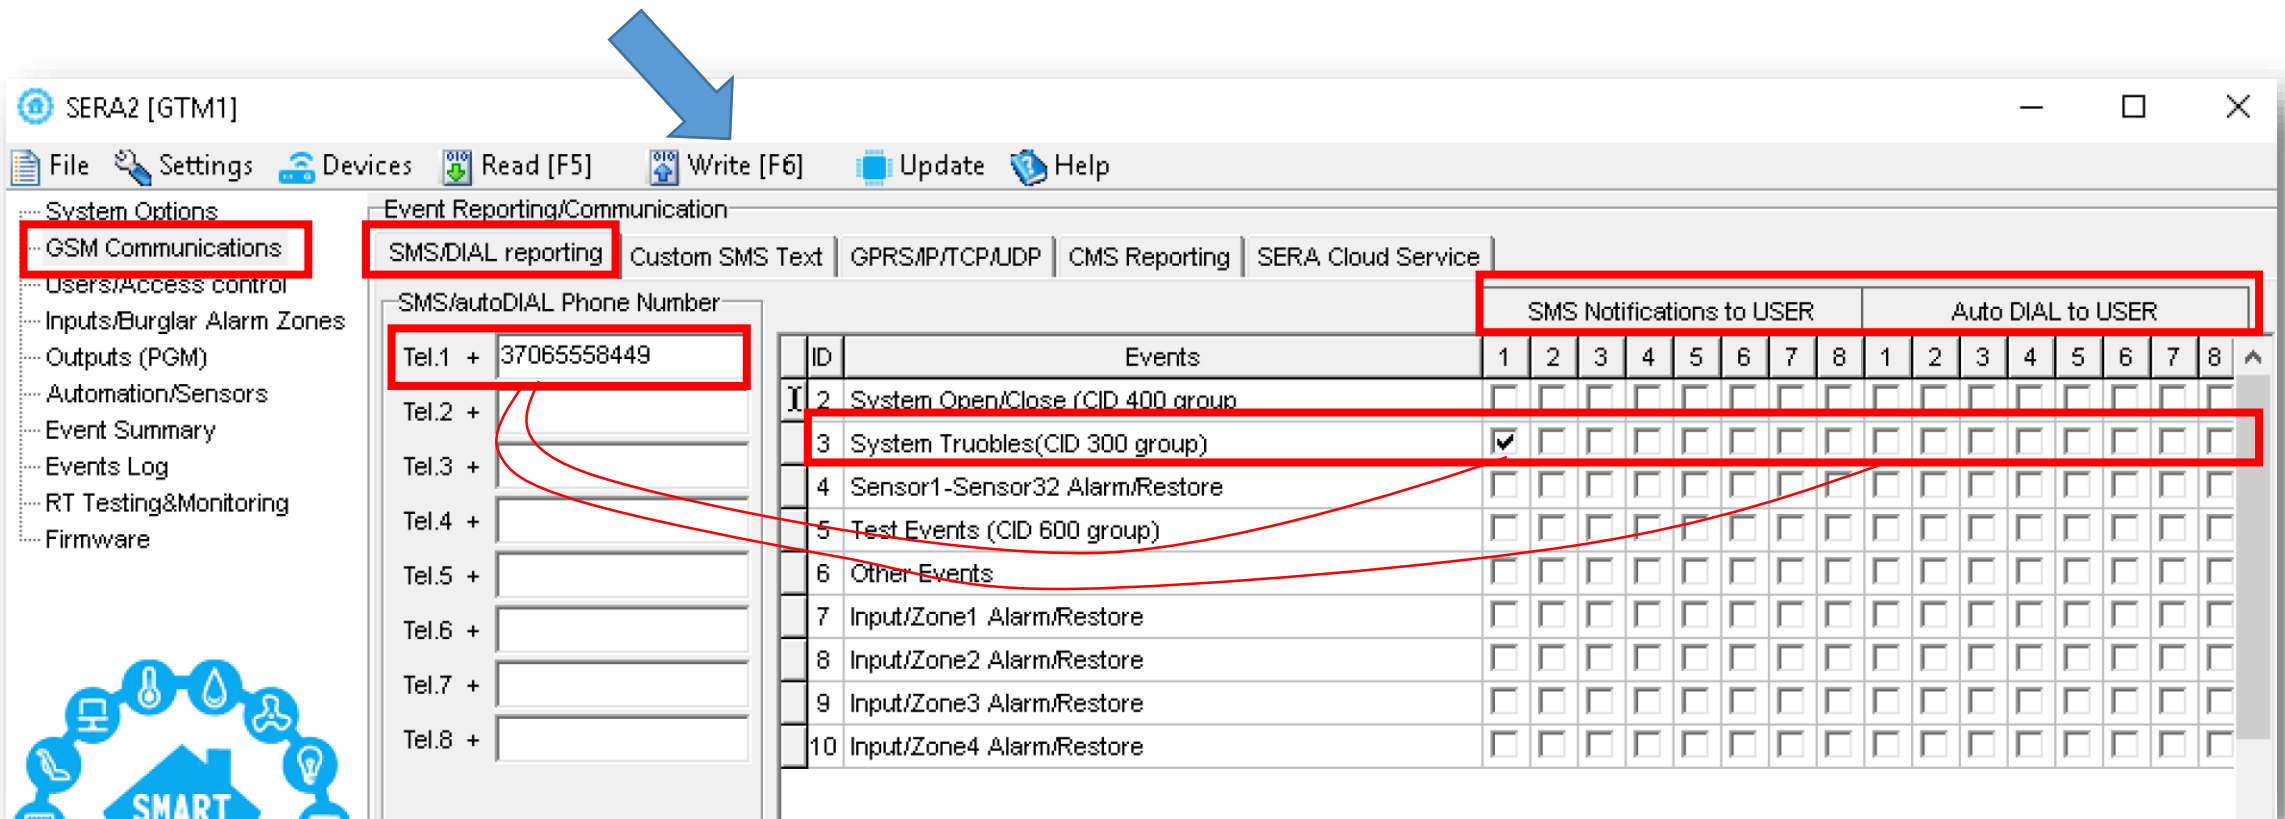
SERA2 [GTM1]

File Settings Devices Read [F5] Write [F6] Update Help

System Options
GSM Communications
Users/Access control
Inputs/Burglar Alarm Zones
Outputs (PGM)
Automation/Sensors
Event Summary
Events Log
RT Testing&Monitoring
Firmware

SMART

Event Reporting/Communication

SMS/DIAL reporting | Custom SMS Text | GPRS/IP/TCP/UDP | CMS Reporting | SERA Cloud Service

SMS/autoDIAL Phone Number

Tel.1 + 37065558449
Tel.2 +
Tel.3 +
Tel.4 +
Tel.5 +
Tel.6 +
Tel.7 +
Tel.8 +

SMS Notifications to USER | Auto DIAL to USER

| ID | Events | 1 | 2 | 3 | 4 | 5 | 6 | 7 | 8 | 1 | 2 | 3 | 4 | 5 | 6 | 7 | 8 |
|---|---|---|---|---|---|---|---|---|---|---|---|---|---|---|---|---|---|
| 2 | System Open/Close (CID 400 group | | | | | | | | | | | | | | | | |
| 3 | System Truobles(CID 300 group) | ✓ | | | | | | | | | | | | | | | |
| 4 | Sensor1-Sensor32 Alarm/Restore | | | | | | | | | | | | | | | | |
| 5 | Test Events (CID 600 group) | | | | | | | | | | | | | | | | |
| 6 | Other Events | | | | | | | | | | | | | | | | |
| 7 | Input/Zone1 Alarm/Restore | | | | | | | | | | | | | | | | |
| 8 | Input/Zone2 Alarm/Restore | | | | | | | | | | | | | | | | |
| 9 | Input/Zone3 Alarm/Restore | | | | | | | | | | | | | | | | |
| 10 | Input/Zone4 Alarm/Restore | | | | | | | | | | | | | | | | |